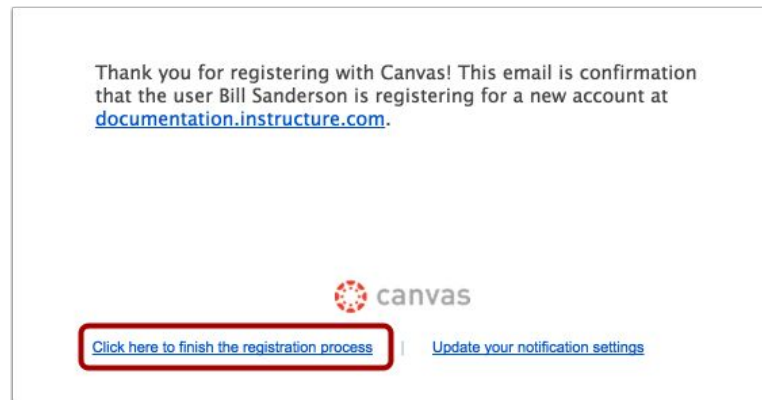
Thank you for registering with Canvas! This email is confirmation that the user Bill Sanderson is registering for a new account at documentation.instructure.com.

canvas

Click here to finish the registration process | Update your notification settings